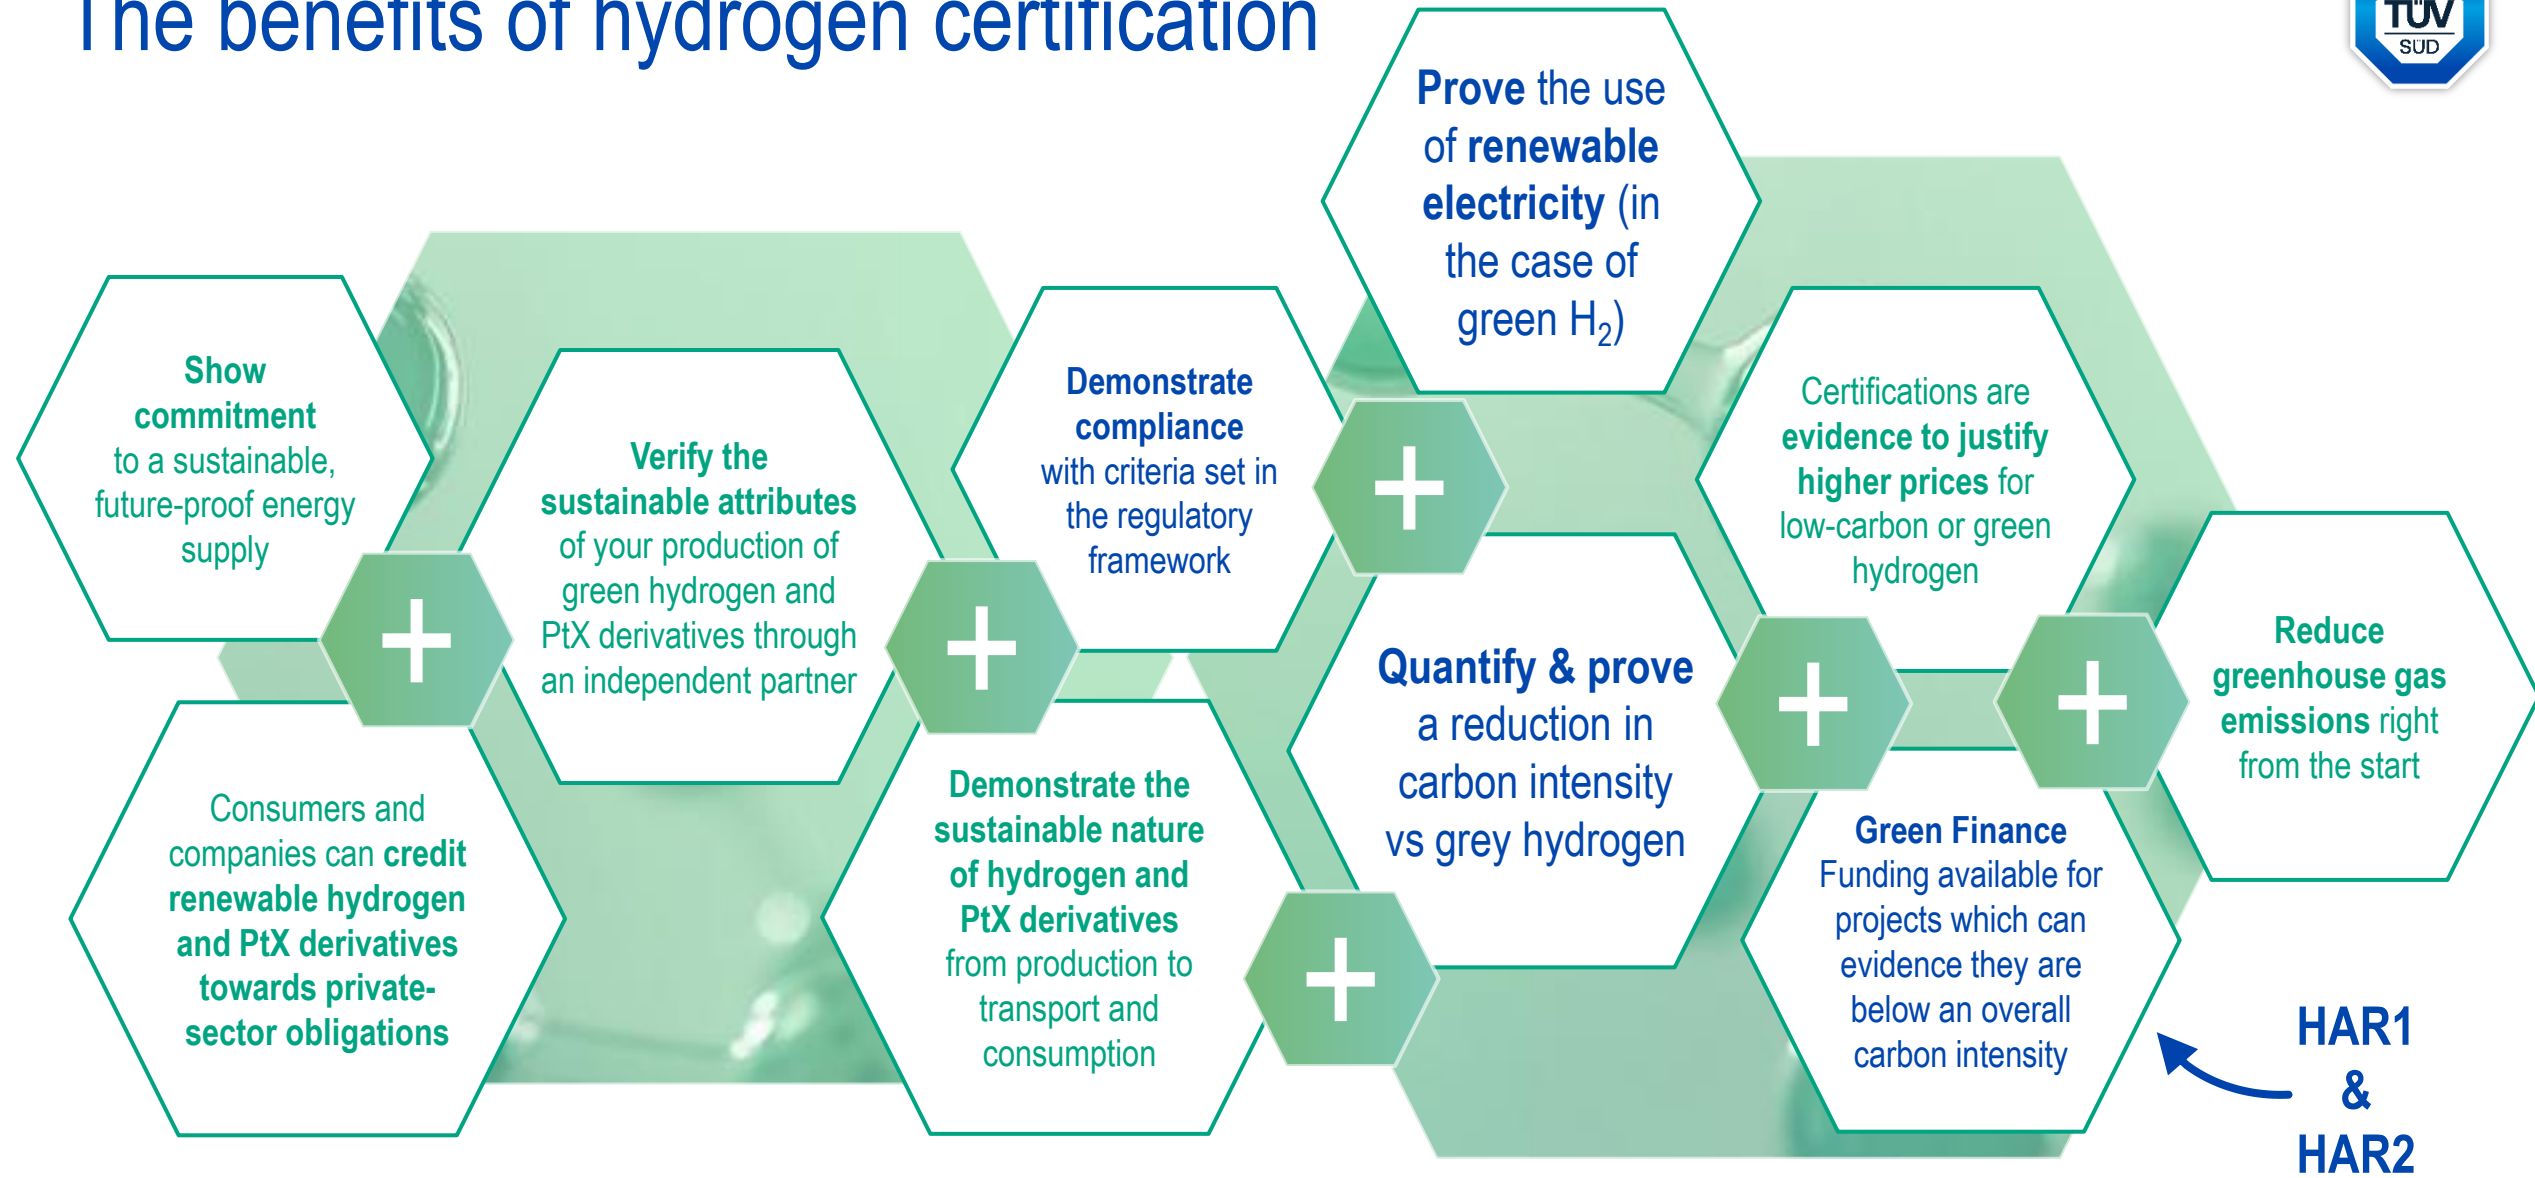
The benefits of hydrogen certification

TÜV SÜD

Show commitment to a sustainable, future-proof energy supply

Verify the sustainable attributes of your production of green hydrogen and PtX derivatives through an independent partner

Demonstrate compliance with criteria set in the regulatory framework

Prove the use of renewable electricity (in the case of green $H_2$)

Certifications are evidence to justify higher prices for low-carbon or green hydrogen

Reduce greenhouse gas emissions right from the start

Consumers and companies can credit renewable hydrogen and PtX derivatives towards private-sector obligations

Demonstrate the sustainable nature of hydrogen and PtX derivatives from production to transport and consumption

Quantify & prove a reduction in carbon intensity vs grey hydrogen

Green Finance Funding available for projects which can evidence they are below an overall carbon intensity

HAR1 & HAR2